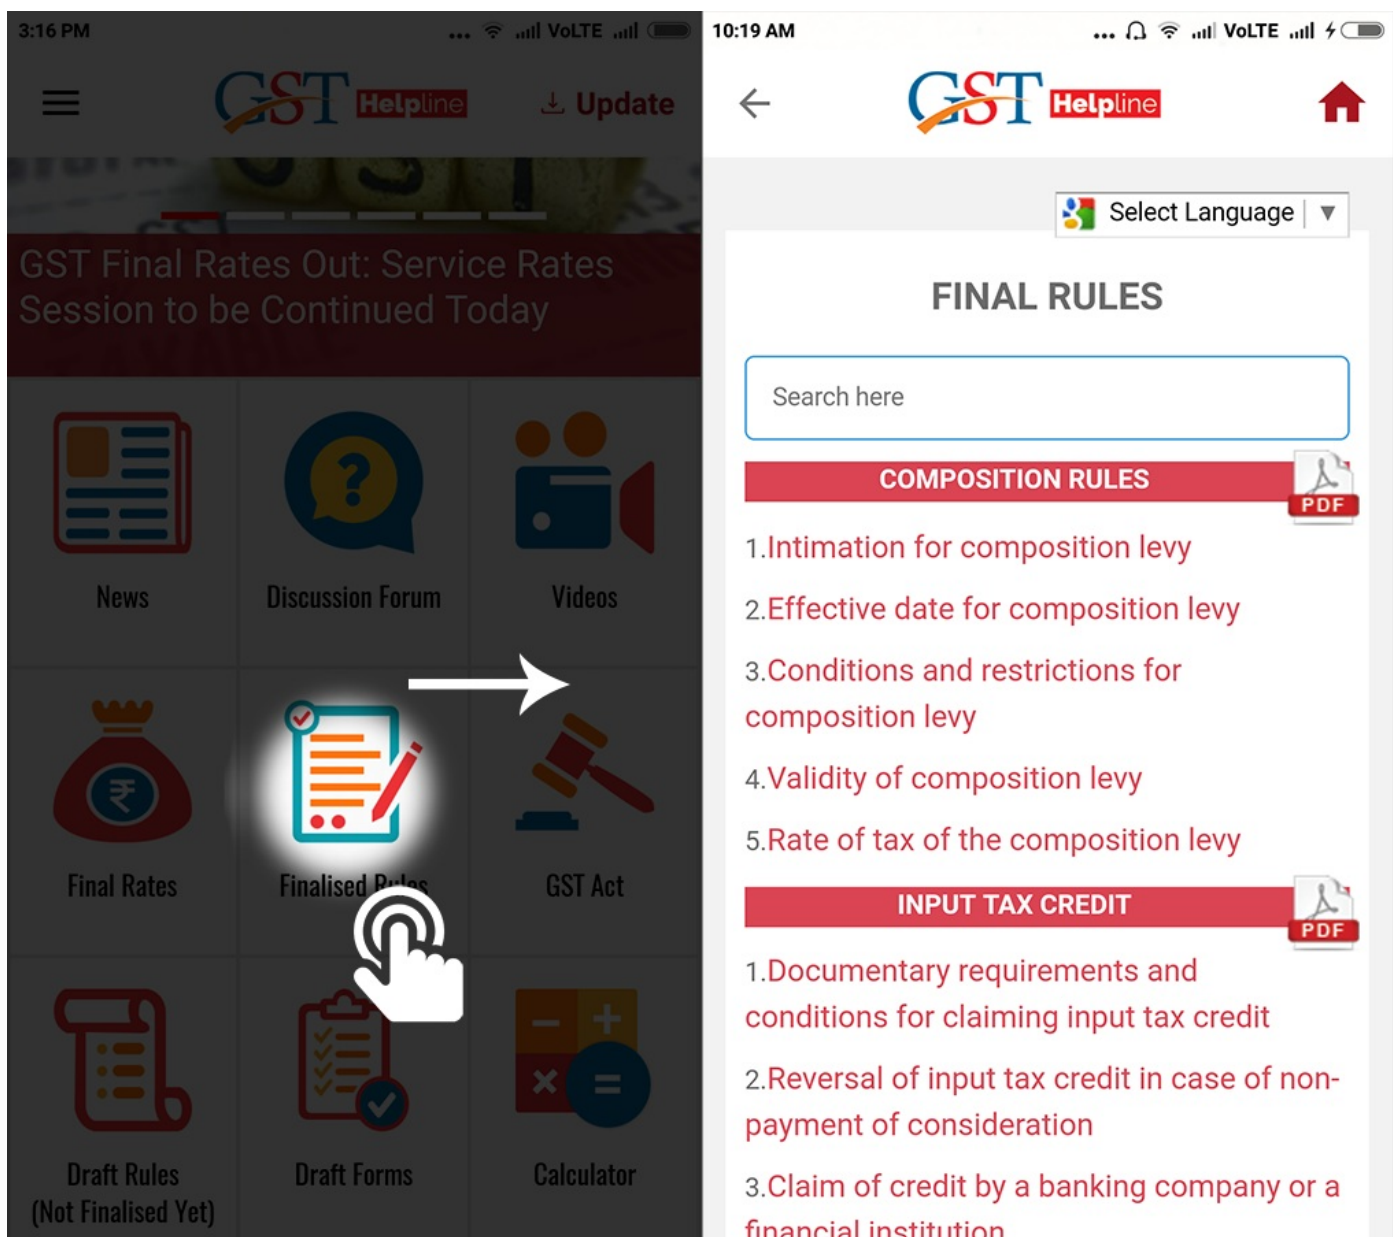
3:16 PM ... VoLTE

GST Helpline

Update

GST Final Rates Out: Service Rates Session to be Continued Today

News

Discussion Forum

Videos

Final Rates

Finalised Rules

GST Act

Draft Rules (Not Finalised Yet)

Draft Forms

Calculator

10:19 AM ... VoLTE

GST Helpline

Select Language

FINAL RULES

Search here

COMPOSITION RULES

PDF

1.Intimation for composition levy

2.Effective date for composition levy

3.Conditions and restrictions for composition levy

4.Validity of composition levy

5.Rate of tax of the composition levy

INPUT TAX CREDIT

PDF

1.Documentary requirements and conditions for claiming input tax credit

2.Reversal of input tax credit in case of non-payment of consideration

3.Claim of credit by a banking company or a financial institution